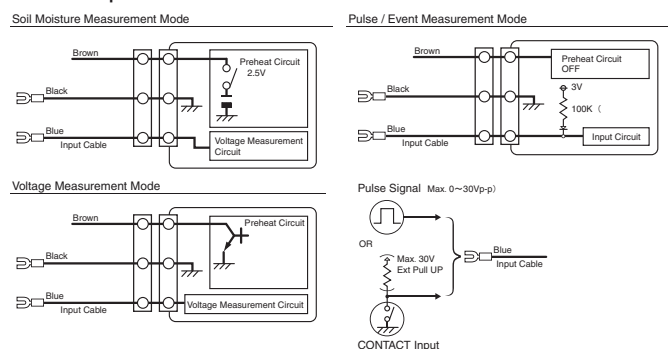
Soil Moisture Measurement Mode

Brown

Preheat Circuit
2.5V

Black

Blue
Input Cable

Voltage Measurement Circuit

Pulse / Event Measurement Mode

Brown

Preheat Circuit
OFF

Black

3V
100K（

Blue
Input Cable

Input Circuit

Voltage Measurement Mode

Brown

Preheat Circuit

Black

Blue
Input Cable

Voltage Measurement Circuit

Pulse Signal Max. 0～30Vp-p)

OR

Max. 30V
Ext Pull UP

Blue
Input Cable

CONTACT Input